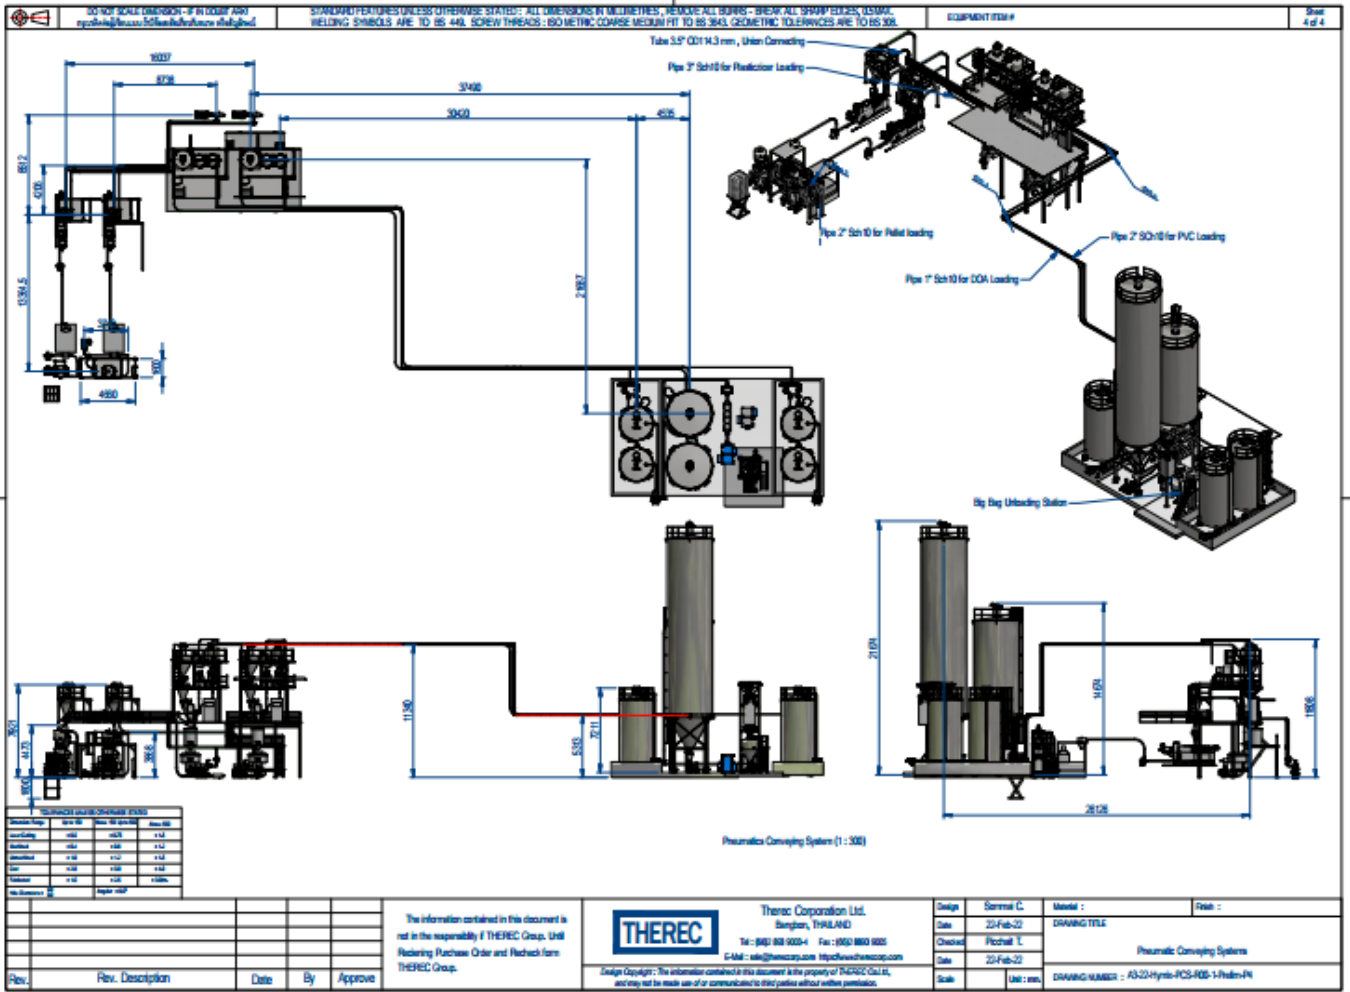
DO NOT SCALE DIMENSION - IF IN DOUBT ASK

STANDARD FEATURES UNLESS OTHERWISE STATED : ALL DIMENSIONS IN MILLIMETRES , REMOVE ALL BURRS - BREAK ALL SHARP EDGES, 0.5MAX. WELDING SYMBOLS ARE TO BS 499. SCREW THREADS : ISO METRIC COARSE MEDIUM FIT TO BS 3643. GEOMETRIC TOLERANCES ARE TO BS 308.

EQUIPMENT ITEM #

Sheet 4 of 4

Tube 3.5" OD114.3 mm , Union Connecting

Pipe 3" Sch10 for Plasticizer Loading

Pipe 2" Sch10 for Pellet loading

Pipe 2" SCh10 for PVC Loading

Pipe 1" Sch10 for DOA Loading

Big Bag Unloading Station

1607
8738
3749
3040
4535
812
4700
13184.5
2687
4660

1190
2188
1479
1806
2612

Pneumatics Conveying System (1 : 300)

The information contained in this document is not in the responsibility if THEREC Group. Until Rechecking Purchase Order and Recheck form THEREC Group.

THEREC

Therec Corporation Ltd.
Bangkok, THAILAND
Tel : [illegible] Fax : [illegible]
E-Mail : sale@thereccorp.com http://www.thereccorp.com

Design Copyright : The information contained in this document is the property of THEREC Co.Ltd, and may not be made use of or communicated to third parties without written permission.

| Design | Somsal C. |
|---|---|
| Date | 22-Feb-22 |
| Checked | Pichet T. |
| Date | 22-Feb-22 |
| Scale | Unit : mm. |

Material :
Finish :
DRAWING TITLE
Pneumatic Conveying Systems
DRAWING NUMBER : A3-22-Hymic-PCS-R00-1-Prelim-P4

| Rev. | Rev. Description | Date | By | Approve |
|---|---|---|---|---|